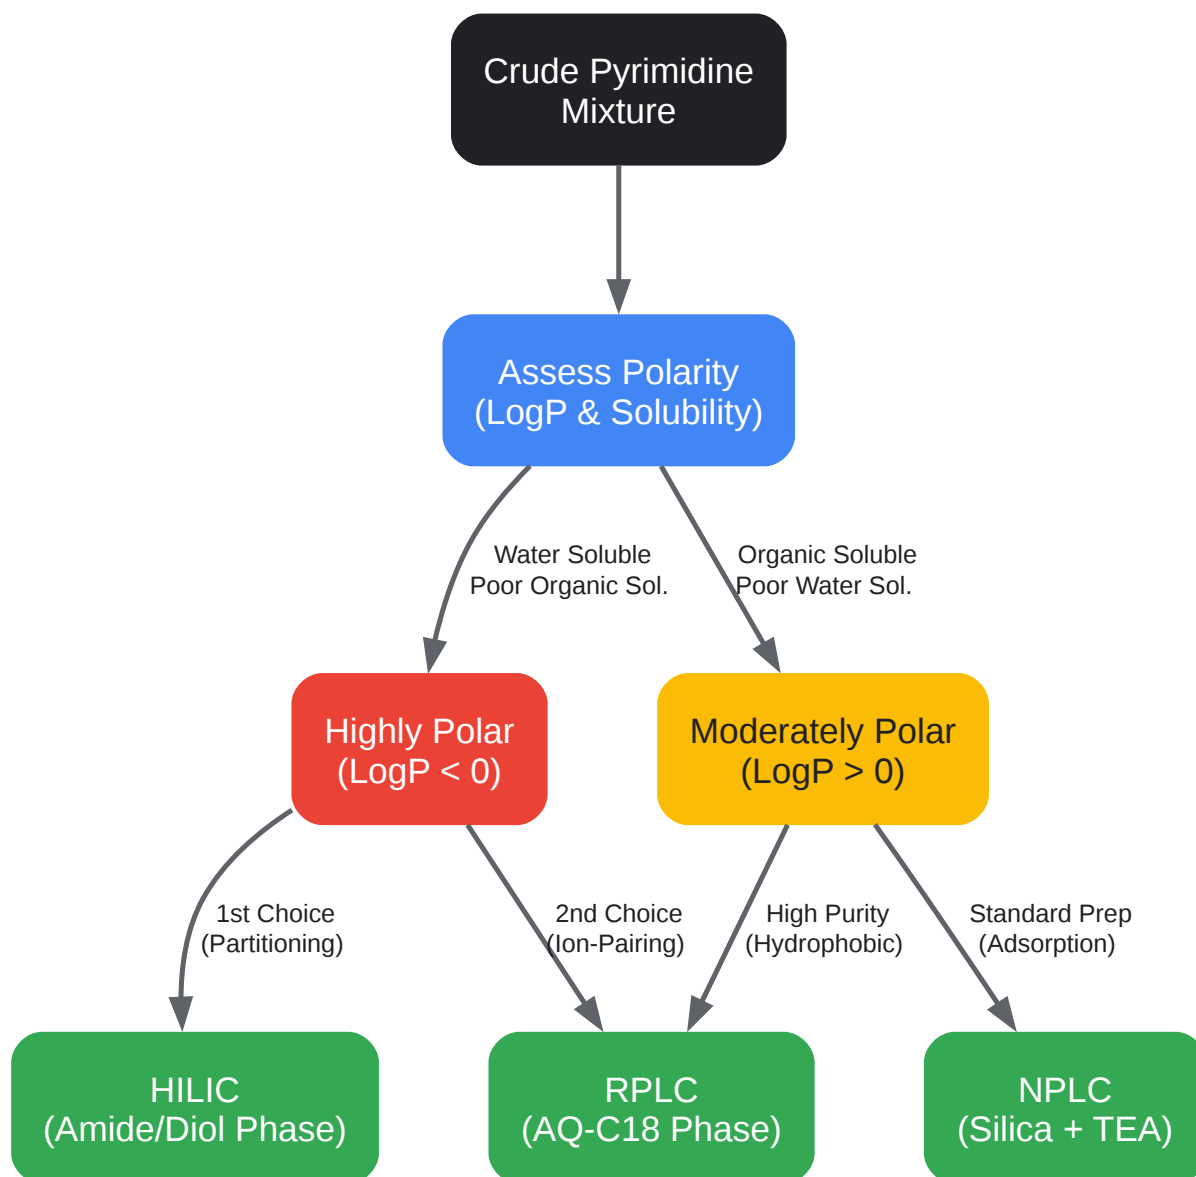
Crude Pyrimidine Mixture

Assess Polarity (LogP & Solubility)

Water Soluble Poor Organic Sol.

Organic Soluble Poor Water Sol.

Highly Polar (LogP < 0)

Moderately Polar (LogP > 0)

1st Choice (Partitioning)

2nd Choice (Ion-Pairing)

High Purity (Hydrophobic)

Standard Prep (Adsorption)

HILIC (Amide/Diol Phase)

RPLC (AQ-C18 Phase)

NPLC (Silica + TEA)